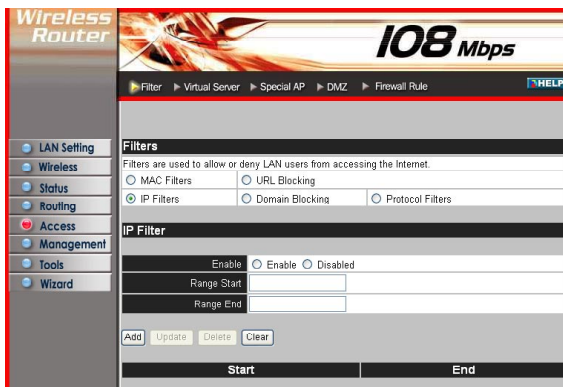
Wireless Router

108 Mbps

Filter ▶ Virtual Server ▶ Special AP ▶ DMZ ▶ Firewall Rule

HELP

LAN Setting
Wireless
Status
Routing
Access
Management
Tools
Wizard

Filters

Filters are used to allow or deny LAN users from accessing the Internet.

MAC Filters
URL Blocking
IP Filters
Domain Blocking
Protocol Filters

IP Filter

Enable Enable Disabled

Range Start

Range End

Add Update Delete Clear

| Start | End |
|---|---|